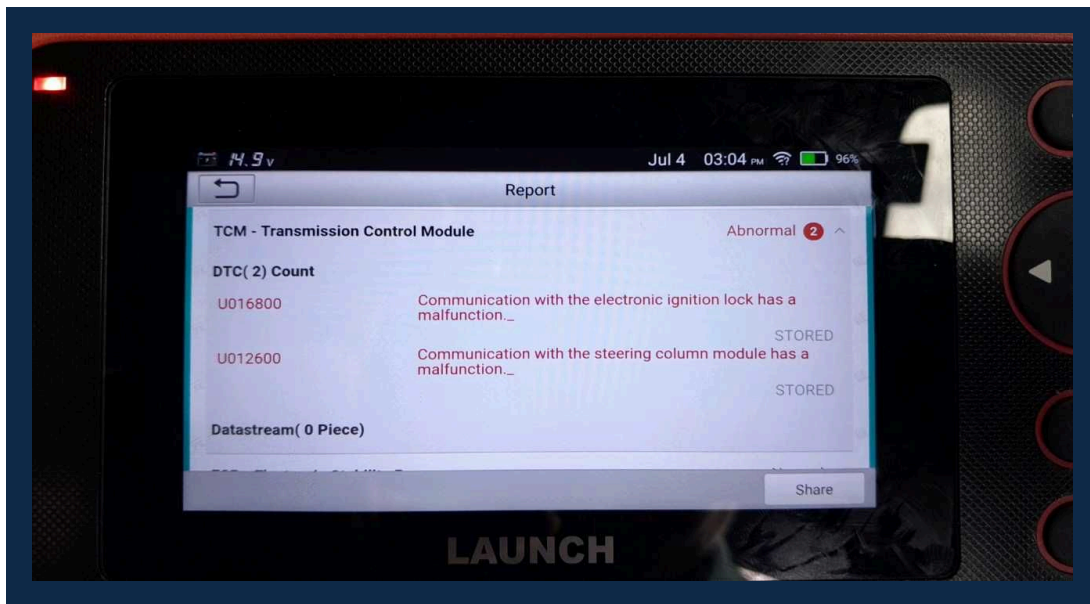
14.9v Jul 4 03:04 PM 96%

Report

TCM - Transmission Control Module Abnormal 2

DTC( 2) Count

U016800 Communication with the electronic ignition lock has a malfunction._

STORED

U012600 Communication with the steering column module has a malfunction._

STORED

Datastream( 0 Piece)

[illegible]

Share

LAUNCH